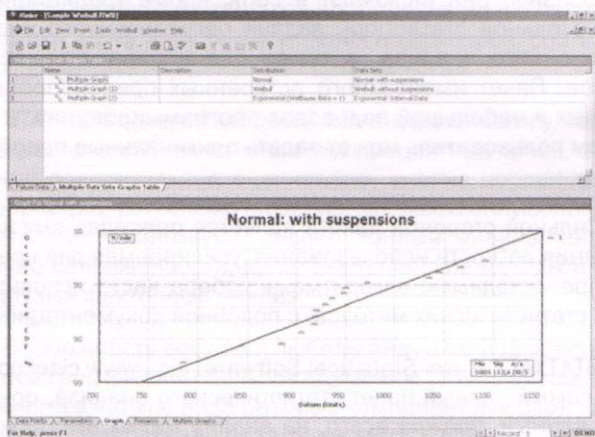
Weibull - [Sample Weibull.RWB]
File Edit View Insert Tools Weibull Window Help

| | Name | Description | Distribution | Data Sets |
|---|---|---|---|---|
| 1 | Multiple Graph | | Normal | Normal with suspensions |
| 2 | Multiple Graph (2) | | Weibull | Weibull without suspensions |
| 3 | Multiple Graph (3) | | Exponential (Weibayes Beta = 1) | Exponential: Interval Data |

Failure Data / Multiple Data Sets Graphs Table /

Graph For Normal with suspensions

Normal: with suspensions

99
90
70
50
30
10
1

700 750 800 850 900 950 1000 1050 1100 1150
Failure (Units)

Data Points / Parameters / Graph / Remarks / Multiple Graphs /

For Help, press F1